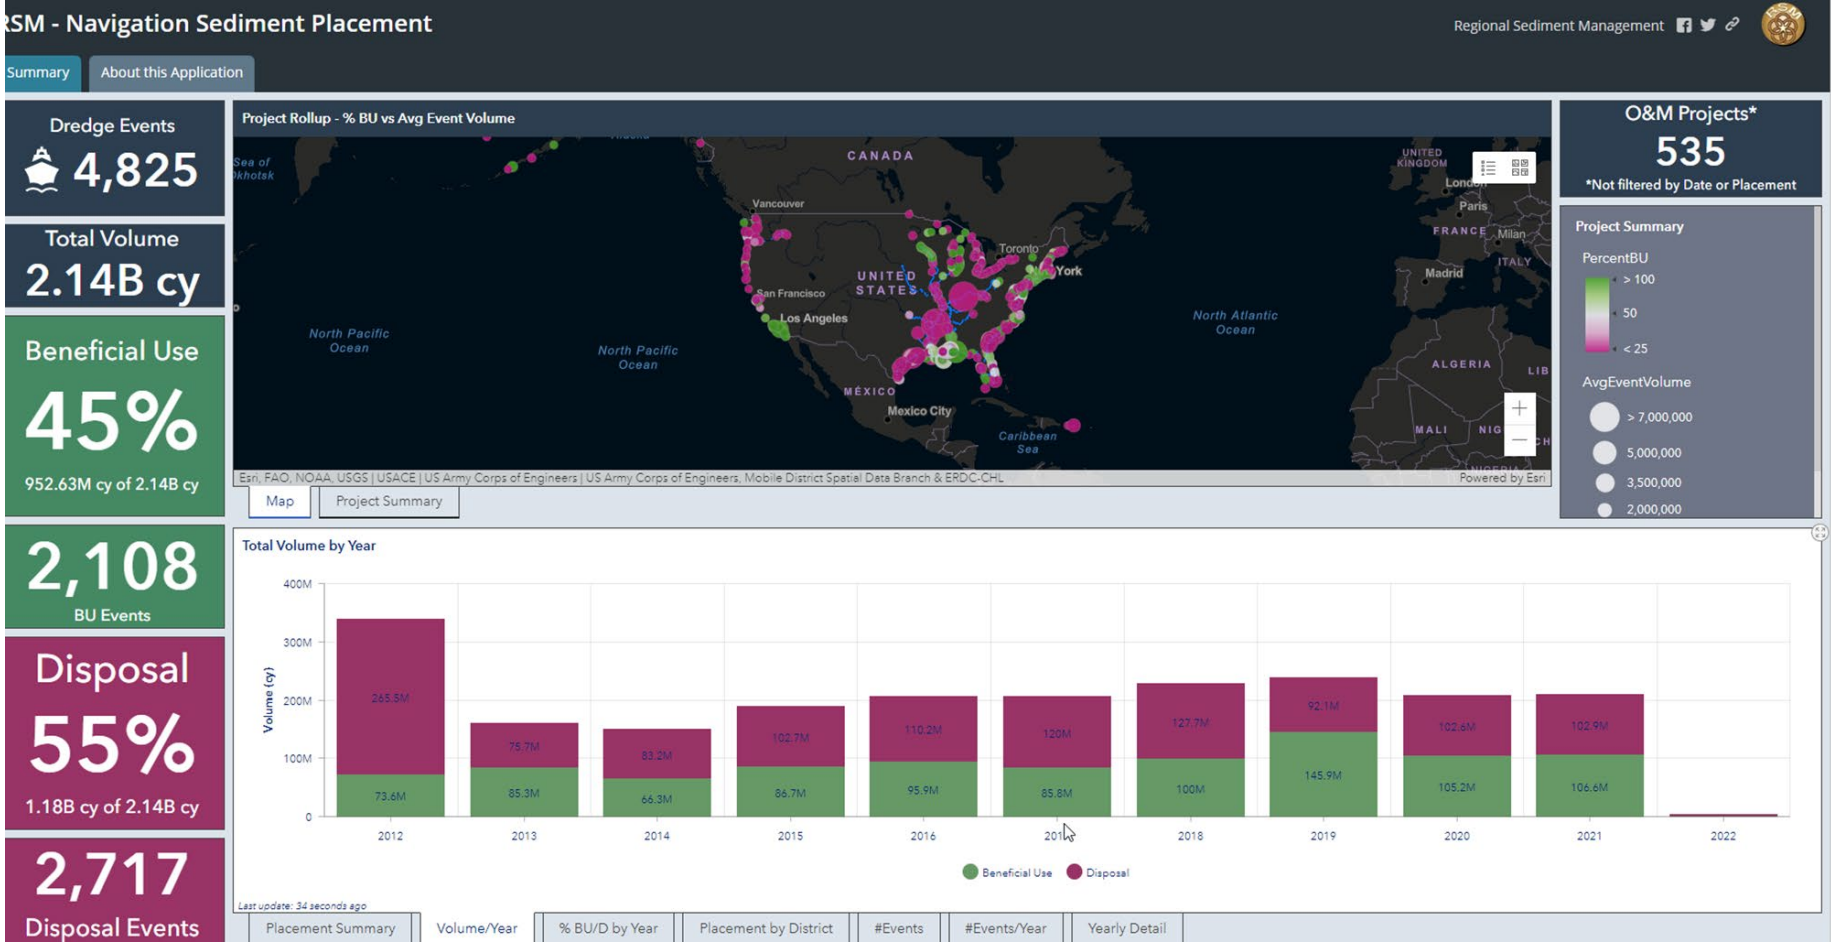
RSM - Navigation Sediment Placement

Regional Sediment Management

Summary
About this Application

Dredge Events
4,825

Total Volume
2.14B cy

Beneficial Use
45%
952.63M cy of 2.14B cy

2,108
BU Events

Disposal
55%
1.18B cy of 2.14B cy

2,717
Disposal Events

Project Rollup - % BU vs Avg Event Volume

Sea of Okhotsk
CANADA
Vancouver
Toronto
New York
UNITED STATES
San Francisco
Los Angeles
North Pacific Ocean
North Pacific Ocean
MÉXICO
Mexico City
Caribbean Sea
North Atlantic Ocean
UNITED KINGDOM
London
Paris
FRANCE
Milan
ITALY
Madrid
ALGERIA
LIB
MALI
NIG
NIGERIA

Esri, FAO, NOAA, USGS | USACE | US Army Corps of Engineers | US Army Corps of Engineers, Mobile District Spatial Data Branch & ERDC-CHL
Powered by Esri

Map
Project Summary

O&M Projects*
535
*Not filtered by Date or Placement

Project Summary
PercentBU
> 100
50
< 25
AvgEventVolume
> 7,000,000
5,000,000
3,500,000
2,000,000

Total Volume by Year

| Year | Beneficial Use | Disposal |
|---|---|---|
| 2012 | 73.6M | 265.5M |
| 2013 | 85.3M | 75.7M |
| 2014 | 66.3M | 83.2M |
| 2015 | 86.7M | 102.7M |
| 2016 | 95.9M | 110.2M |
| 2017 | 85.8M | 120M |
| 2018 | 100M | 127.7M |
| 2019 | 145.9M | 92.1M |
| 2020 | 105.2M | 102.6M |
| 2021 | 106.6M | 102.9M |
| 2022 | | |

400M
300M
200M
100M
0
Volume (cy)

Beneficial Use
Disposal

Last update: 34 seconds ago

Placement Summary
Volume/Year
% BU/D by Year
Placement by District
#Events
#Events/Year
Yearly Detail